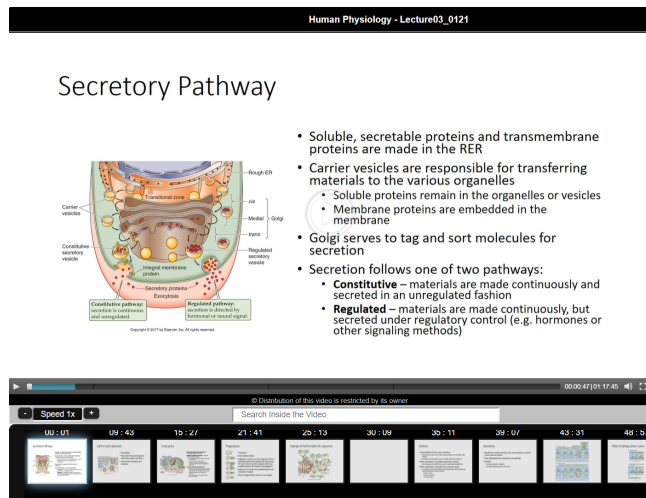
Human Physiology - Lecture03_0121

Secretory Pathway

Rough ER

Transitional zone

cis

Carrier vesicles

Medial

Golgi

trans

Constitutive secretory vesicle

Regulated secretory vesicle

Integral membrane protein

Secretory proteins

Exocytosis

Constitutive pathway: secretion is continuous and unregulated.

Regulated pathway: secretion is directed by hormonal or neural signal.

Copyright © 2017 by Elsevier Inc. All rights reserved.

- Soluble, secretable proteins and transmembrane proteins are made in the RER
- Carrier vesicles are responsible for transferring materials to the various organelles
  - Soluble proteins remain in the organelles or vesicles
  - Membrane proteins are embedded in the membrane
- Golgi serves to tag and sort molecules for secretion
- Secretion follows one of two pathways:
  - **Constitutive** – materials are made continuously and secreted in an unregulated fashion
  - **Regulated** – materials are made continuously, but secreted under regulatory control (e.g. hormones or other signaling methods)

00:00:47 | 01:17:45

© Distribution of this video is restricted by its owner

- Speed 1x +

Search Inside the Video

00 : 01 09 : 43 15 : 27 21 : 41 25 : 13 30 : 09 35 : 11 39 : 07 43 : 31 48 : 5